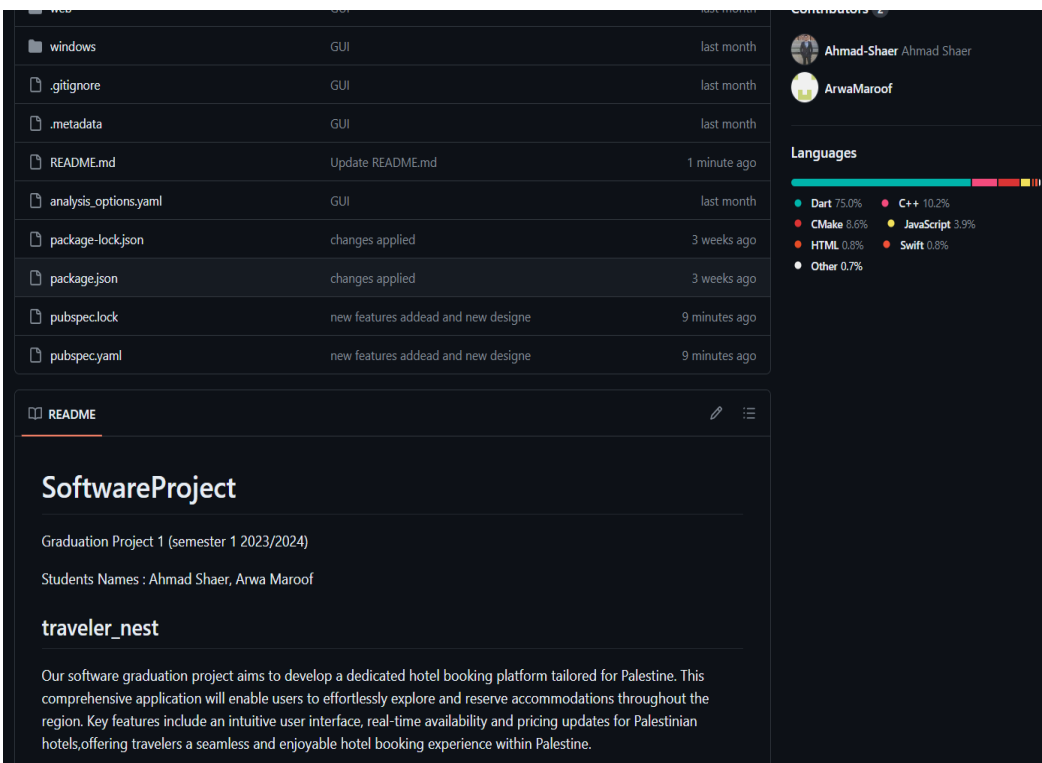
web GUI last month
windows GUI last month
.gitignore GUI last month
.metadata GUI last month
README.md Update README.md 1 minute ago
analysis_options.yaml GUI last month
package-lock.json changes applied 3 weeks ago
package.json changes applied 3 weeks ago
pubspec.lock new features addead and new designe 9 minutes ago
pubspec.yaml new features addead and new designe 9 minutes ago

README

SoftwareProject

Graduation Project 1 (semester 1 2023/2024)

Students Names : Ahmad Shaer, Arwa Maroof

traveler_nest

Our software graduation project aims to develop a dedicated hotel booking platform tailored for Palestine. This comprehensive application will enable users to effortlessly explore and reserve accommodations throughout the region. Key features include an intuitive user interface, real-time availability and pricing updates for Palestinian hotels,offering travelers a seamless and enjoyable hotel booking experience within Palestine.

Contributors 2

Ahmad-Shaer Ahmad Shaer

ArwaMaroof

Languages

Dart 75.0% C++ 10.2%
CMake 8.6% JavaScript 3.9%
HTML 0.8% Swift 0.8%
Other 0.7%